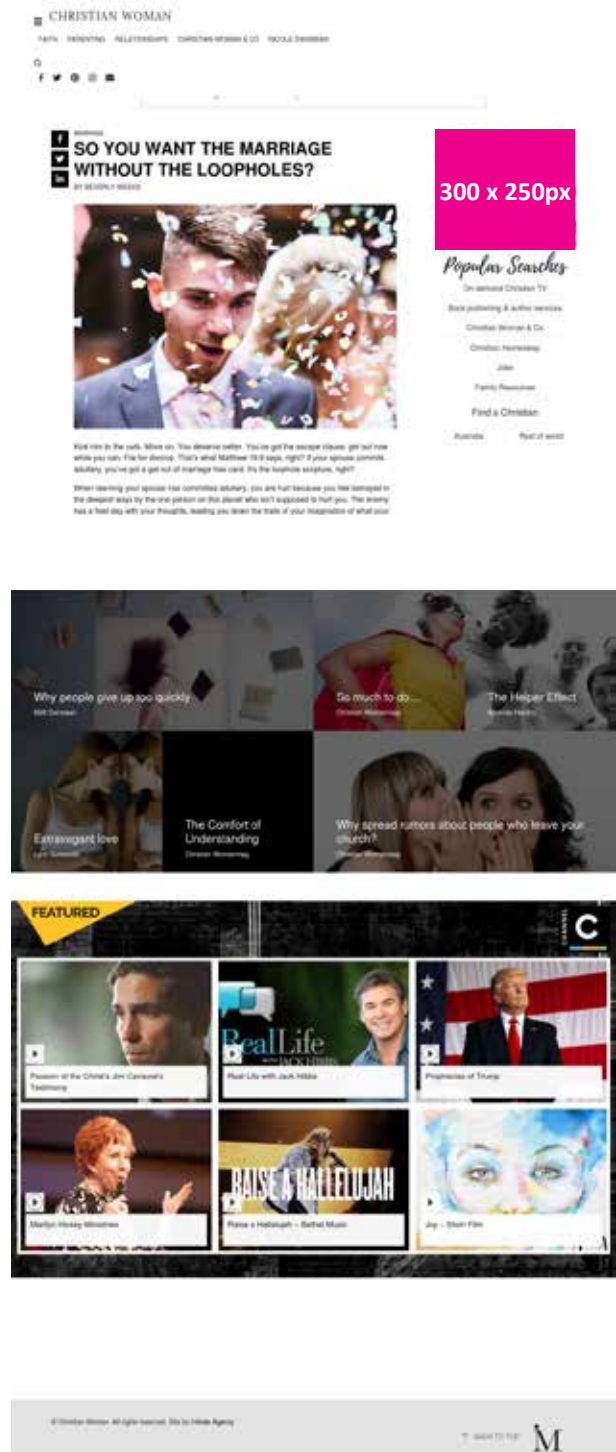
CHRISTIAN WOMAN

FAITH PARENTING RELATIONSHIPS CHRISTIAN WOMAN & CO NICOLE ZWIERSEN

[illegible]

SO YOU WANT THE MARRIAGE WITHOUT THE LOOPHOLES?

BY BEVERLY WEEKS

300 x 250px

Popular Searches

On demand Christian TV

Book publishing & author services

Christian Woman & Co

Christian Homestay

Jobs

Family Resources

Find a Christian

Australia

Rest of world

Kick him to the curb. Move on. You deserve better. You've got the escape clause; get out now while you can. File for divorce. That's what Matthew 19:9 says, right? If your spouse commits adultery, you've got a get out of marriage free card. It's the loophole scripture, right?

When learning your spouse has committed adultery, you are hurt because you feel betrayed in the deepest ways by the one person on this planet who isn't supposed to hurt you. The enemy has a field day with your thoughts, leading you down the trails of your imagination of what your

Why people give up too quickly
Matt Carswell

So much to do...
Christian Womanmag

The Helper Effect
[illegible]

Extravagant love
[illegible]

The Comfort of Understanding
Christian Womanmag

Why spread rumors about people who leave your church?
Christian Womanmag

FEATURED

C

Passion of the Christ's Jim Caviezel's Testimony

Real Life with Jack Hibbs

Prophecies of Trump

Marilyn Hickey Ministries

Raise a Hallelujah – Bethel Music

Joy – Short Film

RealLife with JACK HIBBS

RAISE A HALLELUJAH

© Christian Woman. All rights reserved. Site by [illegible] Agency

BACK TO TOP

M